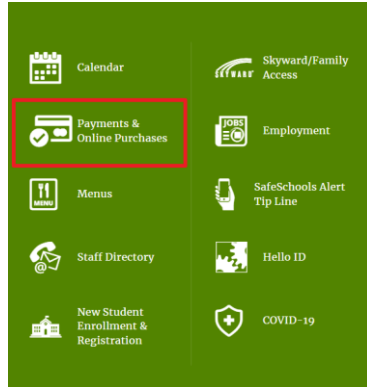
Calendar

Payments & Online Purchases

MENU Menus

Staff Directory

New Student Enrollment & Registration

SKYWARD Skyward/Family Access

JOBS Employment

SafeSchools Alert Tip Line

Hello ID

COVID-19